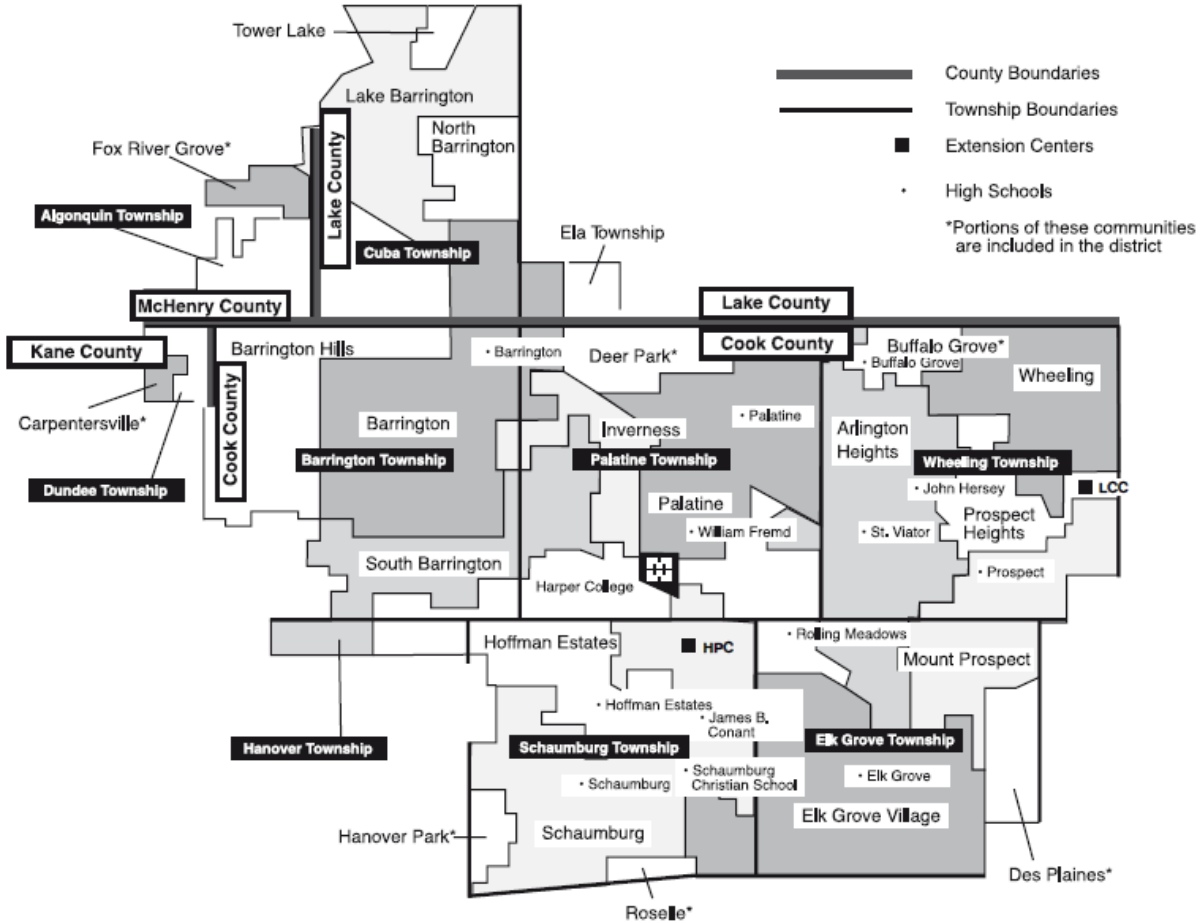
County Boundaries

Township Boundaries

Extension Centers

High Schools

*Portions of these communities are included in the district

Tower Lake

Lake Barrington

North Barrington

Fox River Grove*

Lake County

Algonquin Township

Cuba Township

Ela Township

McHenry County

Lake County

Kane County

Barrington Hills

• Barrington

Deer Park*

Cook County

Buffalo Grove*

• Buffalo Grove

Wheeling

Carpentersville*

Cook County

Barrington

• Palatine

Inverness

Arlington Heights

Barrington Township

Palatine Township

Wheeling Township

Dundee Township

• John Hersey

LCC

Palatine

• William Fremd

• St. Viator

Prospect Heights

South Barrington

• Prospect

Harper College

• Rolling Meadows

Hoffman Estates

HPC

Mount Prospect

• Hoffman Estates

• James B. Conant

Hanover Township

Schaumburg Township

Elk Grove Township

• Schaumburg

• Schaumburg Christian School

• Elk Grove

Elk Grove Village

Hanover Park*

Schaumburg

Des Plaines*

Roselle*